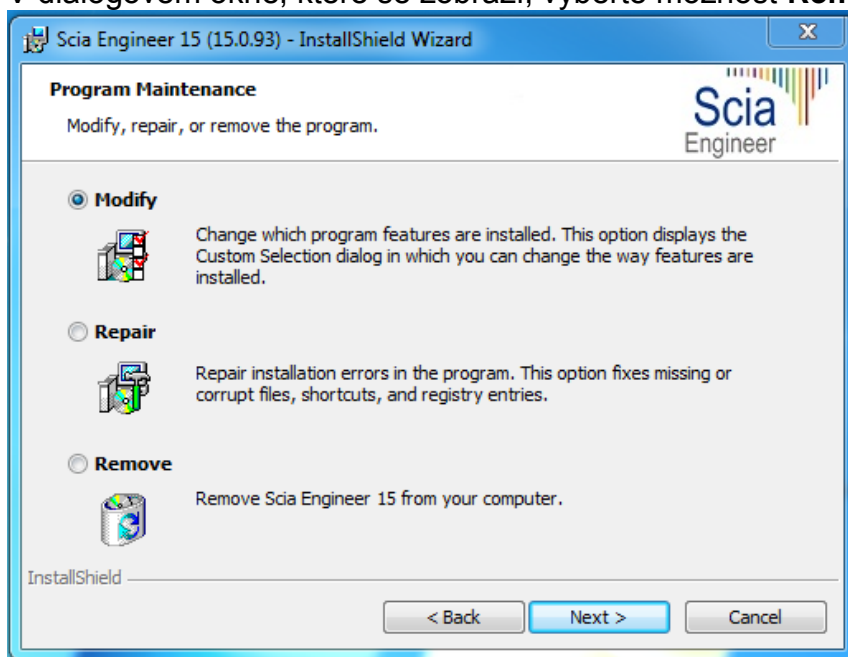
V dialogovém okně, které se zobrazí, vyberte možnost Rem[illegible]

Scia Engineer 15 (15.0.93) - InstallShield Wizard

Program Maintenance

Modify, repair, or remove the program.

Scia Engineer

Modify

Change which program features are installed. This option displays the Custom Selection dialog in which you can change the way features are installed.

Repair

Repair installation errors in the program. This option fixes missing or corrupt files, shortcuts, and registry entries.

Remove

Remove Scia Engineer 15 from your computer.

InstallShield

< Back Next > Cancel